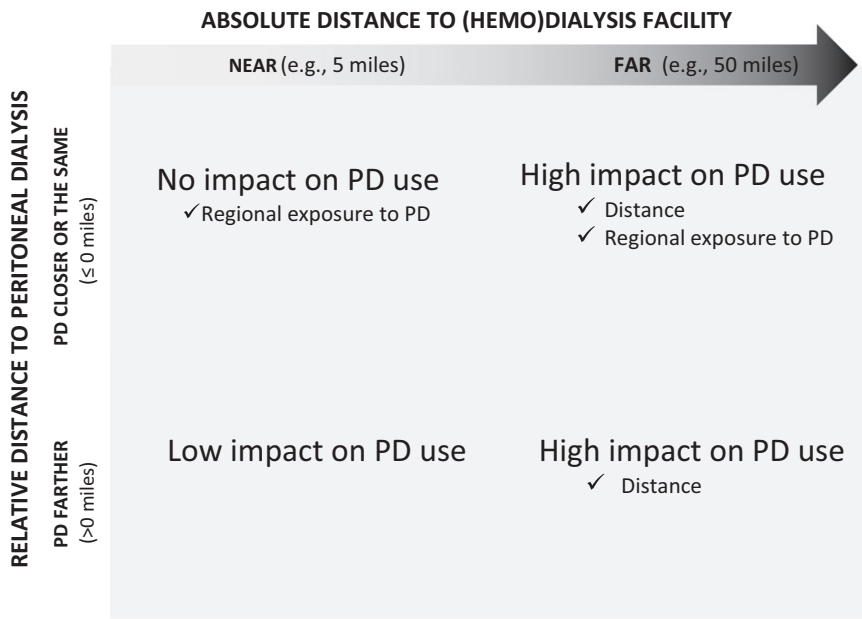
ABSOLUTE DISTANCE TO (HEMO)DIALYSIS FACILITY

NEAR (e.g., 5 miles)

FAR (e.g., 50 miles)

RELATIVE DISTANCE TO PERITONEAL DIALYSIS

PD CLOSER OR THE SAME ($\leq$0 miles)

No impact on PD use
✓Regional exposure to PD

High impact on PD use
✓ Distance
✓ Regional exposure to PD

PD FARTHER (>0 miles)

Low impact on PD use

High impact on PD use
✓ Distance